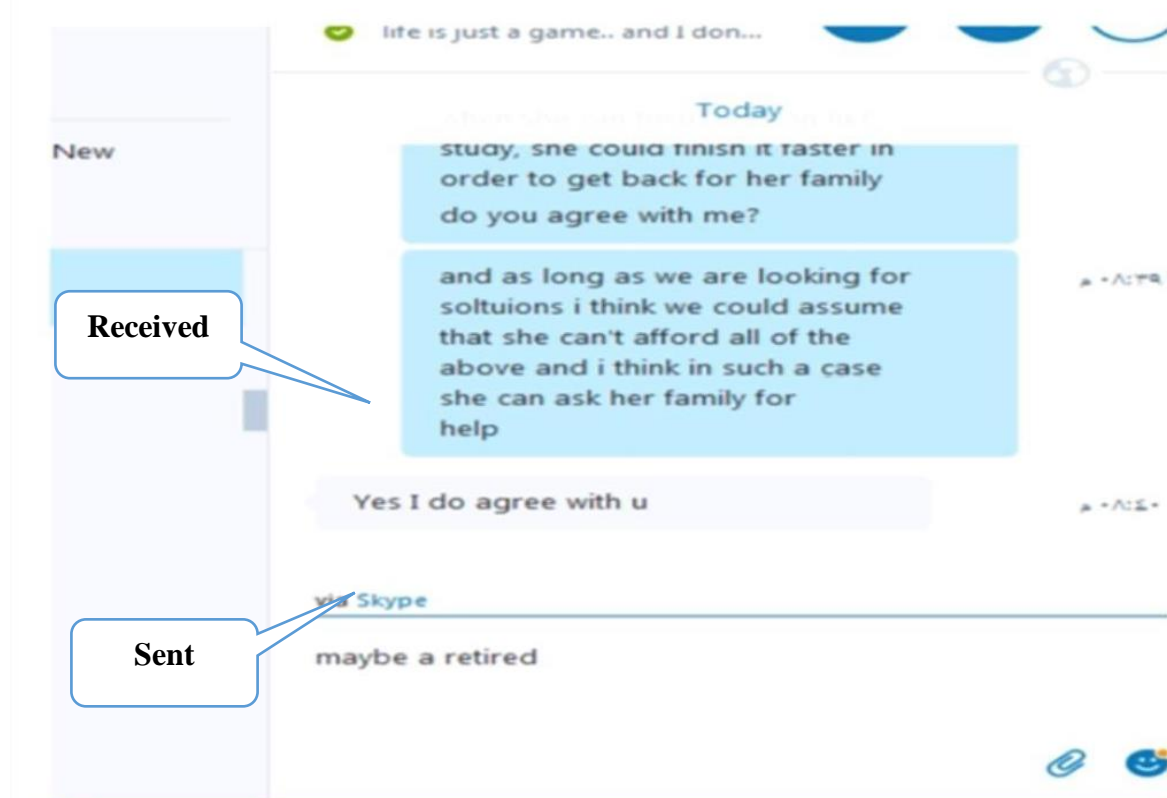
life is just a game.. and I don...

New

Today

study, she could finish it faster in order to get back for her family do you agree with me?

and as long as we are looking for soltuions i think we could assume that she can't afford all of the above and i think in such a case she can ask her family for help

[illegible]

Received

Yes I do agree with u

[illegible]

via Skype

Sent

maybe a retired